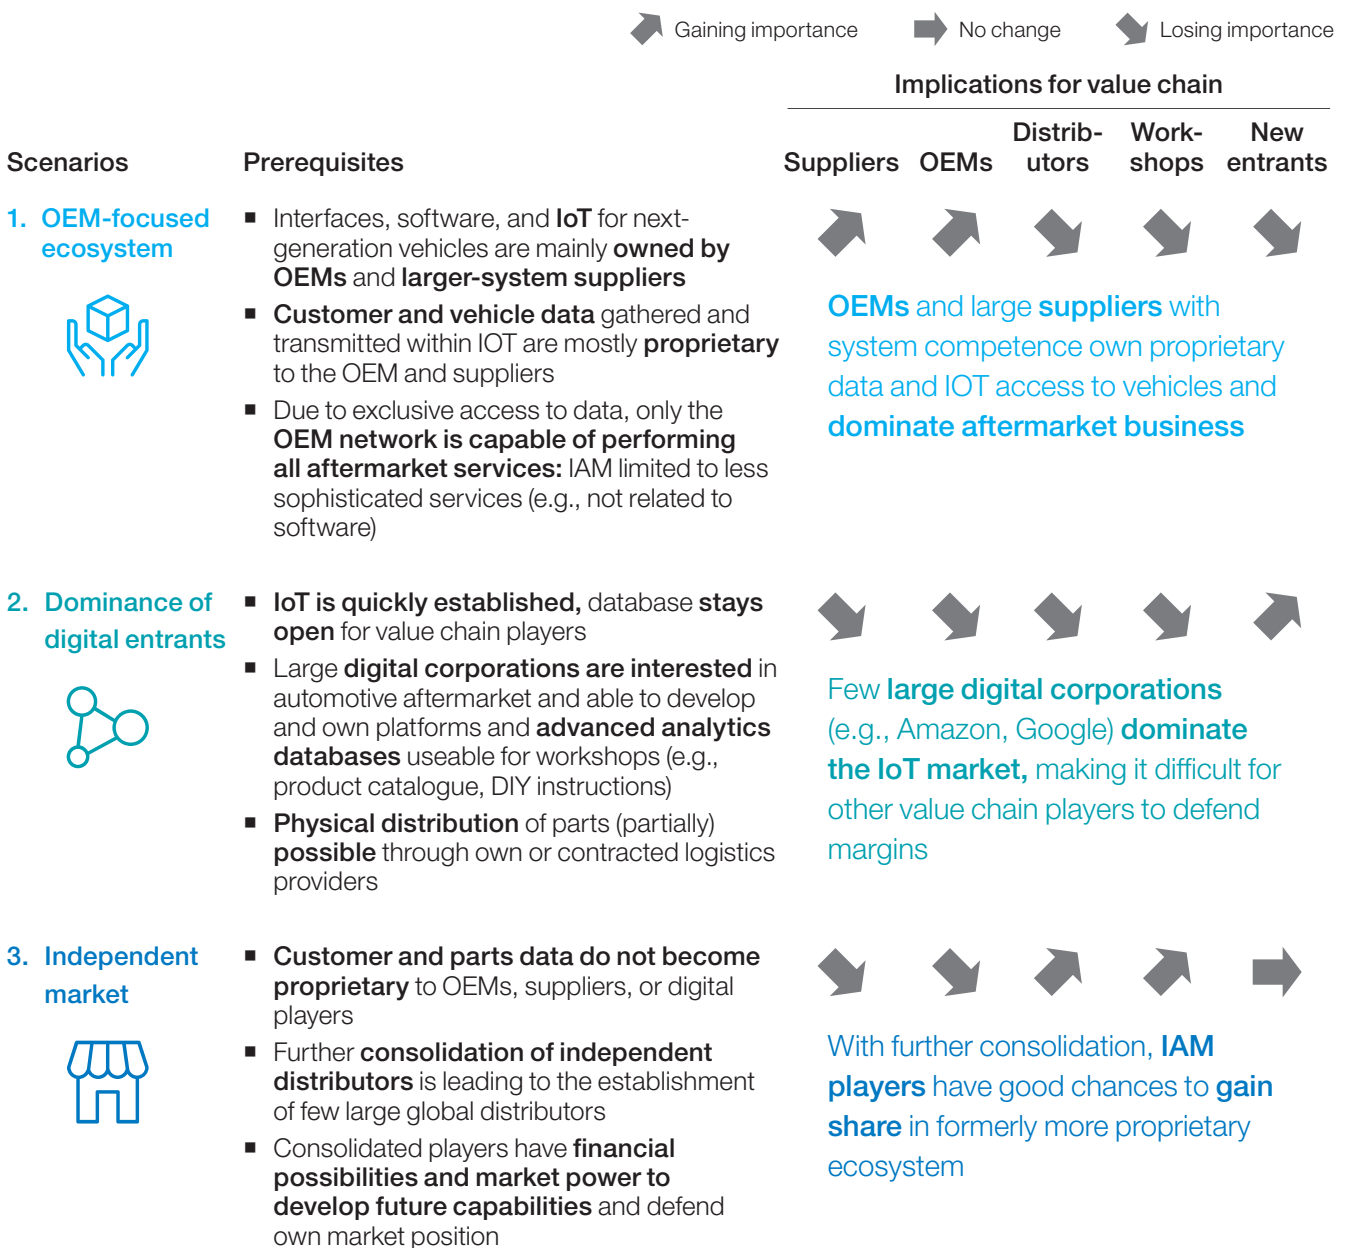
Gaining importance   No change   Losing importance

Implications for value chain

| Scenarios | Prerequisites | Suppliers | OEMs | Distributors | Workshops | New entrants |
|---|---|---|---|---|---|---|

1. OEM-focused ecosystem

■ Interfaces, software, and IoT for next-generation vehicles are mainly owned by OEMs and larger-system suppliers

■ Customer and vehicle data gathered and transmitted within IOT are mostly proprietary to the OEM and suppliers

■ Due to exclusive access to data, only the OEM network is capable of performing all aftermarket services: IAM limited to less sophisticated services (e.g., not related to software)

OEMs and large suppliers with system competence own proprietary data and IOT access to vehicles and dominate aftermarket business

2. Dominance of digital entrants

■ IoT is quickly established, database stays open for value chain players

■ Large digital corporations are interested in automotive aftermarket and able to develop and own platforms and advanced analytics databases useable for workshops (e.g., product catalogue, DIY instructions)

■ Physical distribution of parts (partially) possible through own or contracted logistics providers

Few large digital corporations (e.g., Amazon, Google) dominate the IoT market, making it difficult for other value chain players to defend margins

3. Independent market

■ Customer and parts data do not become proprietary to OEMs, suppliers, or digital players

■ Further consolidation of independent distributors is leading to the establishment of few large global distributors

■ Consolidated players have financial possibilities and market power to develop future capabilities and defend own market position

With further consolidation, IAM players have good chances to gain share in formerly more proprietary ecosystem